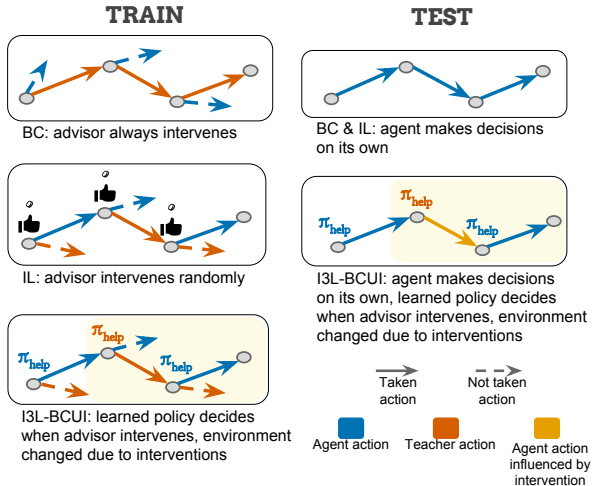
TRAIN

BC: advisor always intervenes

IL: advisor intervenes randomly

$\pi_{help}$ $\pi_{help}$ $\pi_{help}$

I3L-BCUI: learned policy decides when advisor intervenes, environment changed due to interventions

TEST

BC & IL: agent makes decisions on its own

$\pi_{help}$ $\pi_{help}$ $\pi_{help}$

I3L-BCUI: agent makes decisions on its own, learned policy decides when advisor intervenes, environment changed due to interventions

Taken action

Not taken action

Agent action

Teacher action

Agent action influenced by intervention